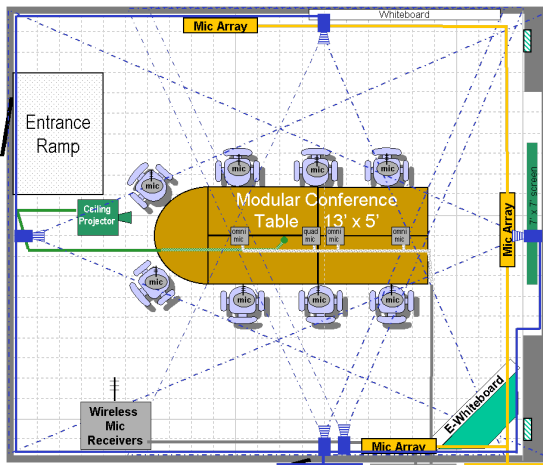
Mic Array
Whiteboard
Entrance Ramp
mic
mic
mic
mic
Ceiling Projector
Modular Conference Table 13' x 5'
omni mic
quad mic
omni mic
omni mic
7' x 7' screen
Mic Array
mic
mic
mic
mic
Wireless Mic Receivers
Mic Array
E-Whiteboard